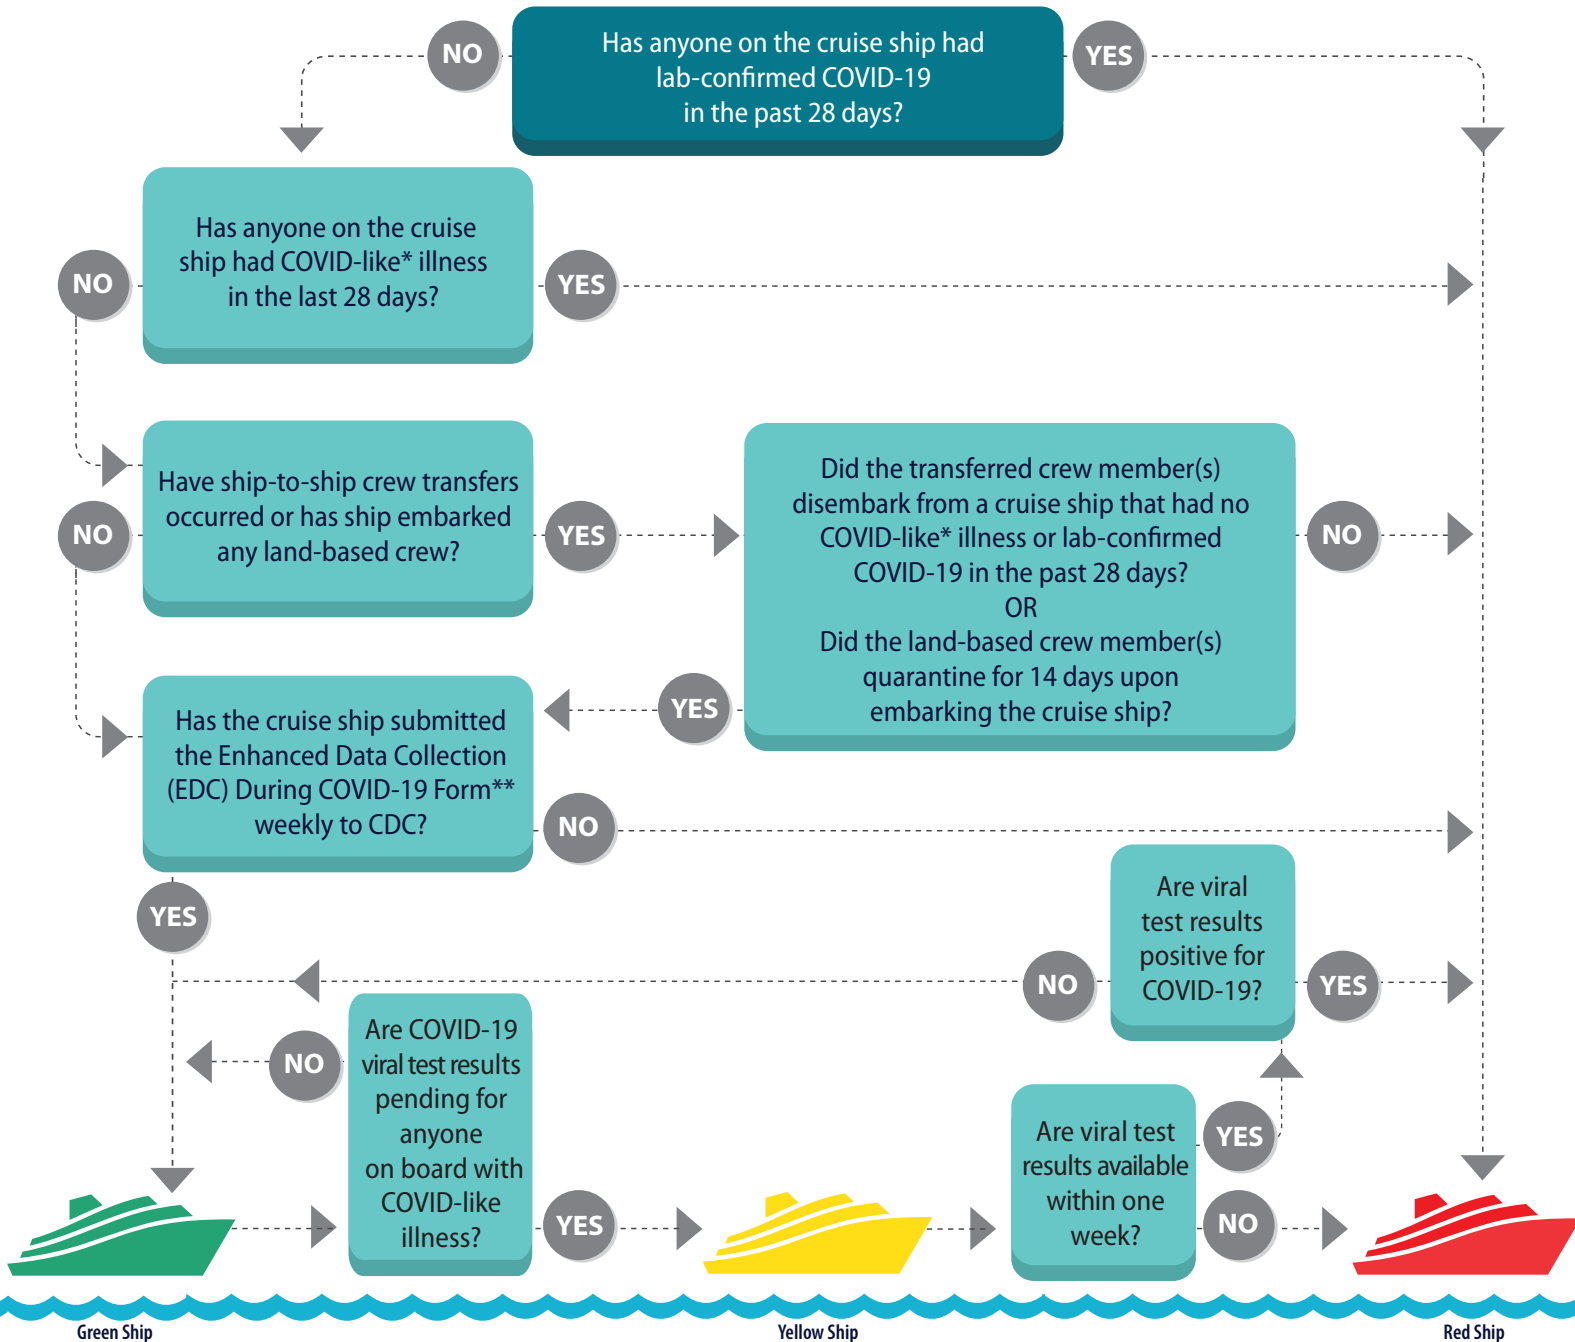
NO

Has anyone on the cruise ship had lab-confirmed COVID-19 in the past 28 days?

YES

Has anyone on the cruise ship had COVID-like* illness in the last 28 days?

NO

YES

Have ship-to-ship crew transfers occurred or has ship embarked any land-based crew?

NO

YES

Did the transferred crew member(s) disembark from a cruise ship that had no COVID-like* illness or lab-confirmed COVID-19 in the past 28 days?
OR
Did the land-based crew member(s) quarantine for 14 days upon embarking the cruise ship?

NO

YES

Has the cruise ship submitted the Enhanced Data Collection (EDC) During COVID-19 Form** weekly to CDC?

NO

YES

Are viral test results positive for COVID-19?

NO

YES

NO

Are COVID-19 viral test results pending for anyone on board with COVID-like illness?

YES

Are viral test results available within one week?

YES

NO

Green Ship

Yellow Ship

Red Ship